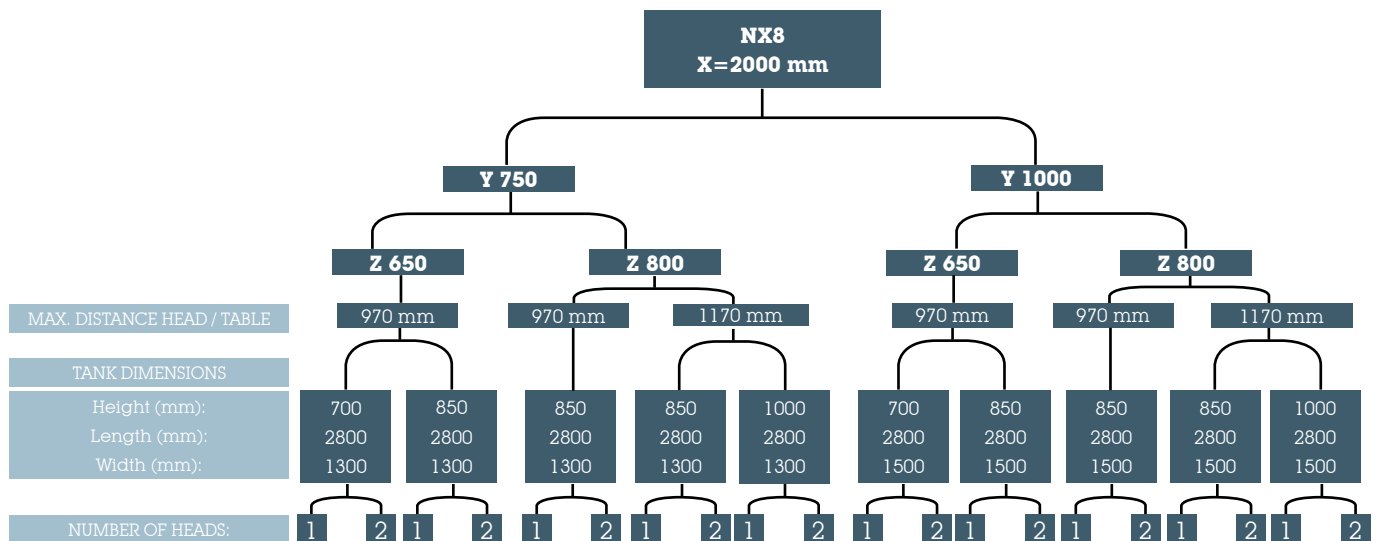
NX8
X=2000 mm

Y 750

Y 1000

Z 650

Z 800

Z 650

Z 800

MAX. DISTANCE HEAD / TABLE

970 mm

970 mm

1170 mm

970 mm

970 mm

1170 mm

TANK DIMENSIONS

Height (mm):
Length (mm):
Width (mm):

| 700 | 850 | 850 | 850 | 1000 | 700 | 850 | 850 | 850 | 1000 |
|---|---|---|---|---|---|---|---|---|---|
| 2800 | 2800 | 2800 | 2800 | 2800 | 2800 | 2800 | 2800 | 2800 | 2800 |
| 1300 | 1300 | 1300 | 1300 | 1300 | 1500 | 1500 | 1500 | 1500 | 1500 |

NUMBER OF HEADS:

1 2 1 2 1 2 1 2 1 2 1 2 1 2 1 2 1 2 1 2